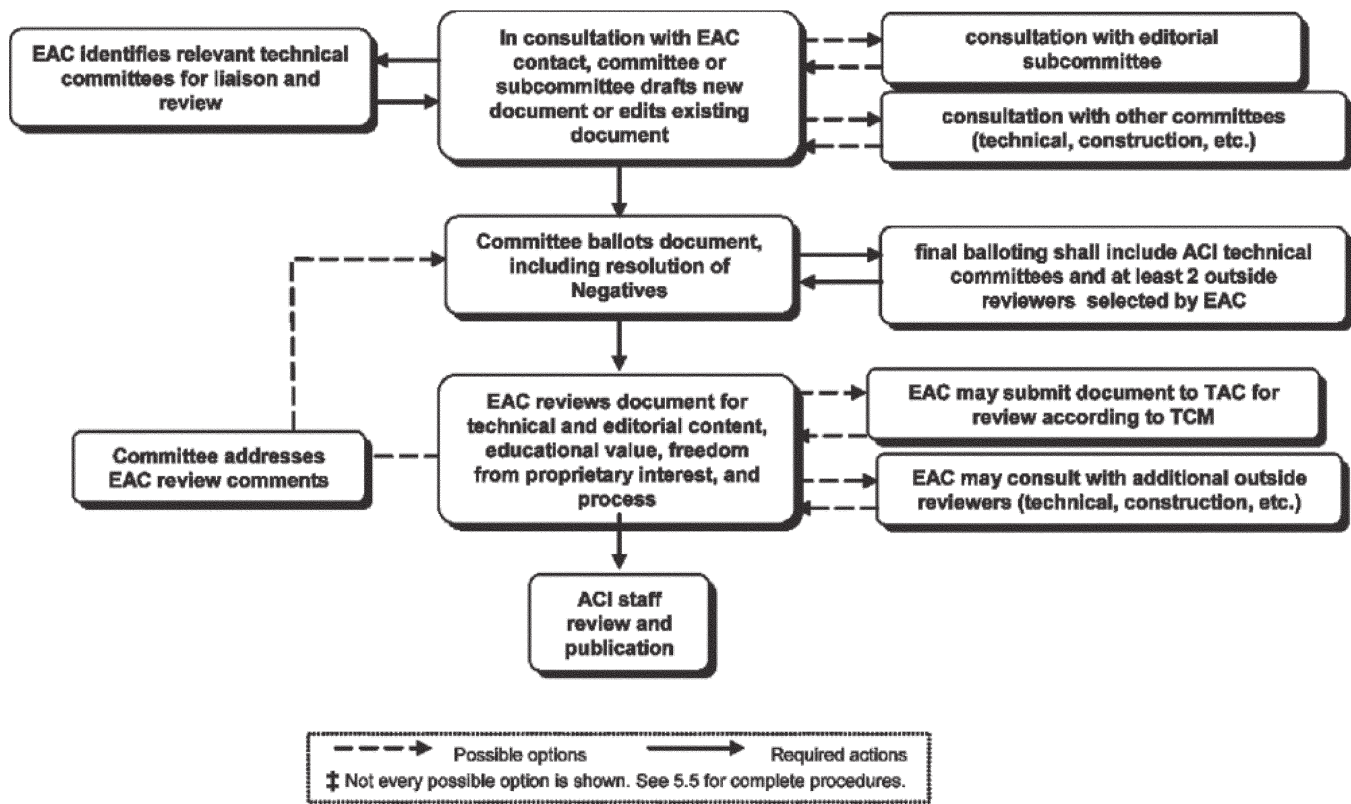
EAC identifies relevant technical committees for liaison and review

In consultation with EAC contact, committee or subcommittee drafts new document or edits existing document

consultation with editorial subcommittee

consultation with other committees (technical, construction, etc.)

Committee ballots document, including resolution of Negatives

final balloting shall include ACI technical committees and at least 2 outside reviewers selected by EAC

Committee addresses EAC review comments

EAC reviews document for technical and editorial content, educational value, freedom from proprietary interest, and process

EAC may submit document to TAC for review according to TCM

EAC may consult with additional outside reviewers (technical, construction, etc.)

ACI staff review and publication

Possible options

Required actions

‡ Not every possible option is shown. See 5.5 for complete procedures.